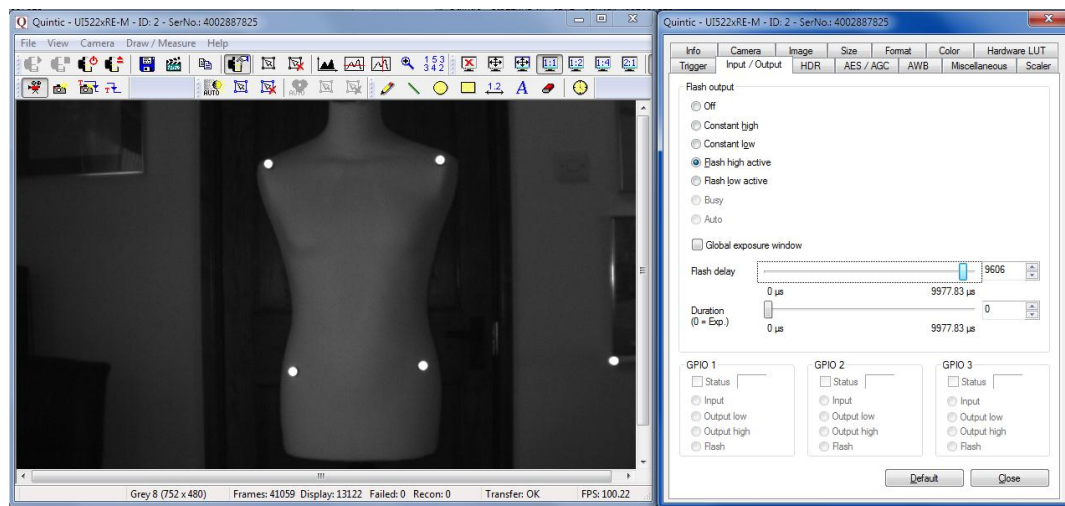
Quintic - UI522xRE-M - ID: 2 - SerNo.: 4002887825

File View Camera Draw / Measure Help

1:1 1:2 1:4 2:1

1 2 3
3 4 2

1 2

A

Grey 8 (752 x 480) Frames: 41059 Display: 13122 Failed: 0 Recon: 0 Transfer: OK FPS: 100.22

Quintic - UI522xRE-M - ID: 2 - SerNo.: 4002887825

Info Camera Image Size Format Color Hardware LUT
Trigger Input / Output HDR AES / AGC AWB Miscellaneous Scaler

Flash output
Off
Constant high
Constant low
Flash high active
Flash low active
Busy
Auto

Global exposure window

Flash delay 9606
0 µs 9977.83 µs

Duration (0 = Exp.) 0
0 µs 9977.83 µs

GPIO 1
Status
Input
Output low
Output high
Flash

GPIO 2
Status
Input
Output low
Output high
Flash

GPIO 3
Status
Input
Output low
Output high
Flash

Default Close